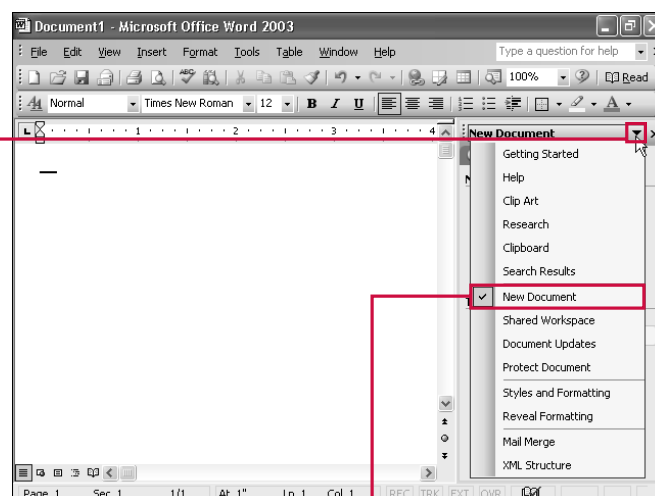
Document1 - Microsoft Office Word 2003

File Edit View Insert Format Tools Table Window Help

Type a question for help

100% Read

Normal Times New Roman 12 B I U

New Document

Getting Started
Help
Clip Art
Research
Clipboard
Search Results
New Document
Shared Workspace
Document Updates
Protect Document
Styles and Formatting
Reveal Formatting
Mail Merge
XML Structure

Page 1 Sec 1 1/1 At 1" Ln 1 Col 1 REC TRK EXT OVR